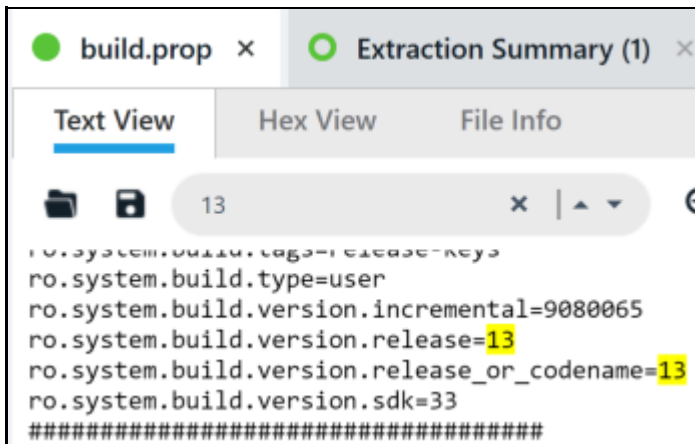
build.prop ×
Extraction Summary (1) ×

Text View
Hex View
File Info

13

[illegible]
ro.system.build.type=user
ro.system.build.version.incremental=9080065
ro.system.build.version.release=13
ro.system.build.version.release_or_codename=13
ro.system.build.version.sdk=33
################################